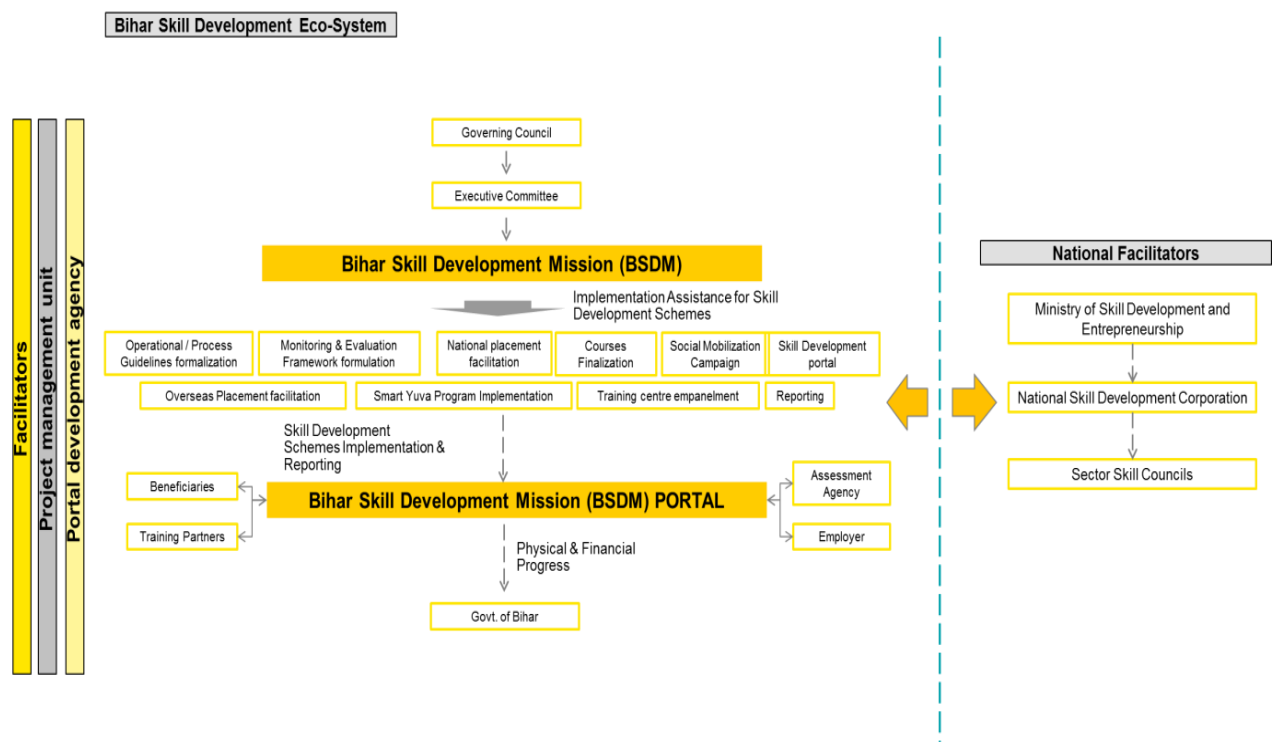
Bihar Skill Development Eco-System

Facilitators

Project management unit

Portal development agency

Governing Council

Executive Committee

Bihar Skill Development Mission (BSDM)

Implementation Assistance for Skill Development Schemes

Operational / Process Guidelines formalization

Monitoring & Evaluation Framework formulation

National placement facilitation

Courses Finalization

Social Mobilization Campaign

Skill Development portal

Overseas Placement facilitation

Smart Yuva Program Implementation

Training centre empanelment

Reporting

Skill Development Schemes Implementation & Reporting

Beneficiaries

Training Partners

Bihar Skill Development Mission (BSDM) PORTAL

Assessment Agency

Employer

Physical & Financial Progress

Govt. of Bihar

National Facilitators

Ministry of Skill Development and Entrepreneurship

National Skill Development Corporation

Sector Skill Councils